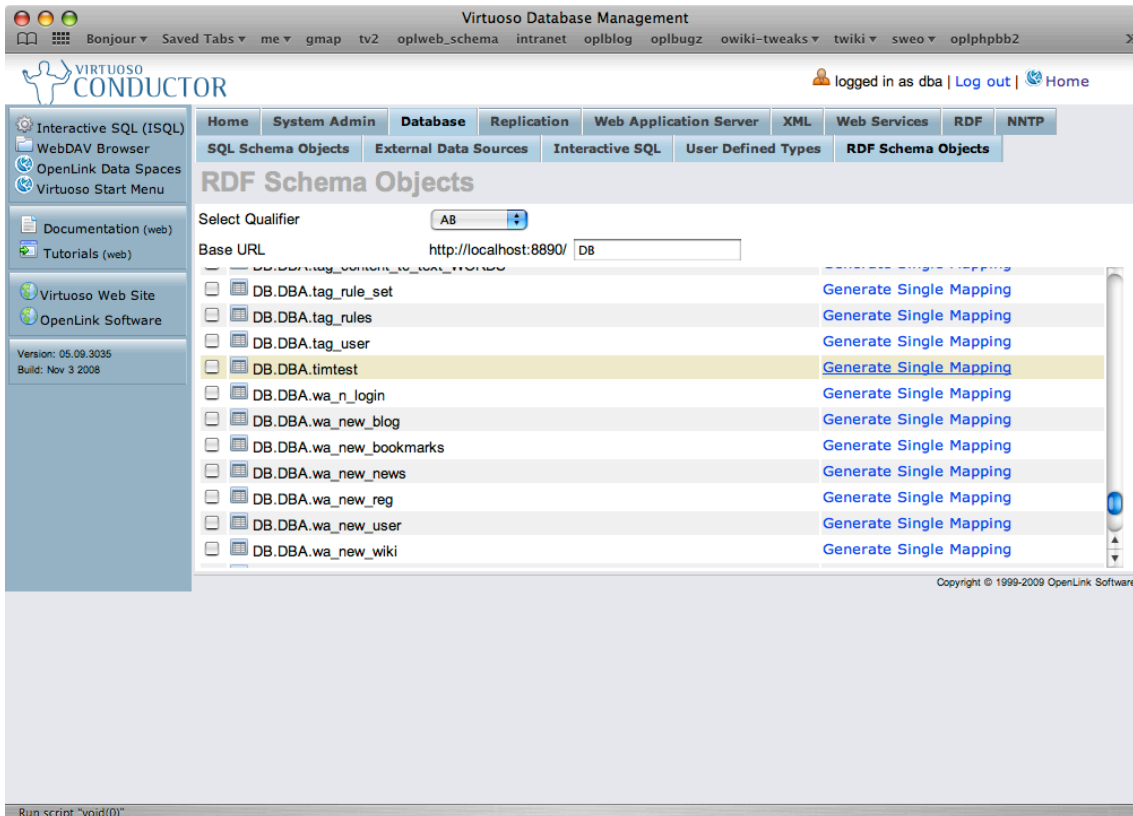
Virtuoso Database Management

Bonjour ▾ Saved Tabs ▾ me ▾ gmap tv2 oplweb_schema intranet oplblog oplbugz owiki-tweaks ▾ twiki ▾ sweo ▾ oplphpbb2

VIRTUOSO CONDUCTOR

logged in as dba | Log out | Home

Interactive SQL (ISQL)
WebDAV Browser
OpenLink Data Spaces
Virtuoso Start Menu

Documentation (web)
Tutorials (web)

Virtuoso Web Site
OpenLink Software

Version: 05.09.3035
Build: Nov 3 2008

| Home | System Admin | Database | Replication | Web Application Server | XML | Web Services | RDF | NNTP |
|---|---|---|---|---|---|---|---|---|

| SQL Schema Objects | External Data Sources | Interactive SQL | User Defined Types | RDF Schema Objects |
|---|---|---|---|---|

RDF Schema Objects

Select Qualifier AB

Base URL http://localhost:8890/ DB

| | |
|---|---|
| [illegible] | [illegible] |
| DB.DBA.tag_rule_set | Generate Single Mapping |
| DB.DBA.tag_rules | Generate Single Mapping |
| DB.DBA.tag_user | Generate Single Mapping |
| DB.DBA.timtest | Generate Single Mapping |
| DB.DBA.wa_n_login | Generate Single Mapping |
| DB.DBA.wa_new_blog | Generate Single Mapping |
| DB.DBA.wa_new_bookmarks | Generate Single Mapping |
| DB.DBA.wa_new_news | Generate Single Mapping |
| DB.DBA.wa_new_reg | Generate Single Mapping |
| DB.DBA.wa_new_user | Generate Single Mapping |
| DB.DBA.wa_new_wiki | Generate Single Mapping |

Copyright © 1999-2009 OpenLink Software

Run script "void(0)"